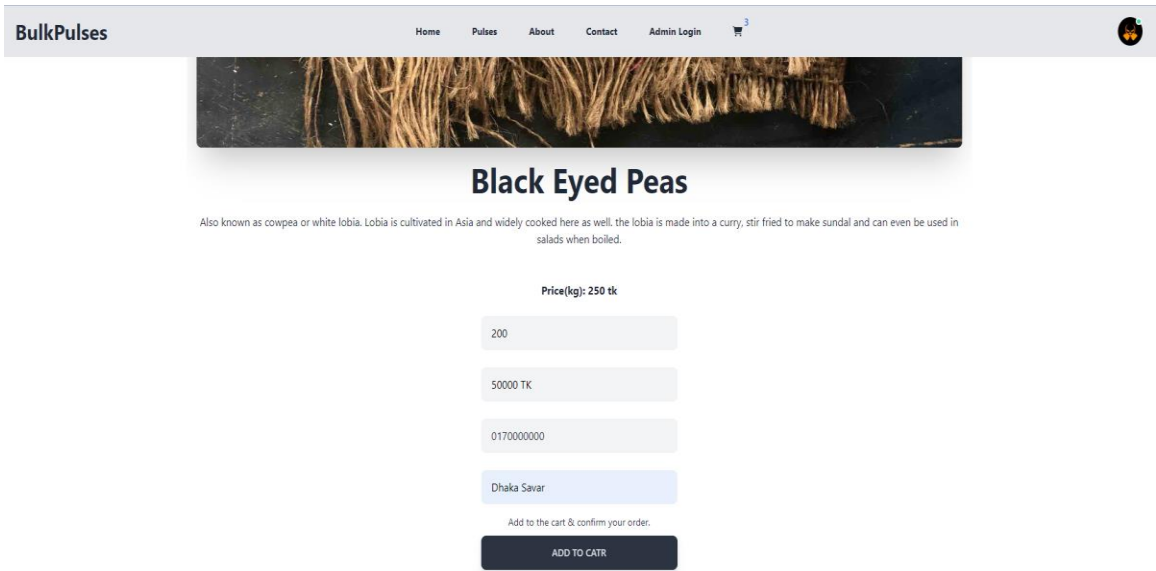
BulkPulses

Home Pulses About Contact Admin Login 3

Black Eyed Peas

Also known as cowpea or white lobia. Lobia is cultivated in Asia and widely cooked here as well. the lobia is made into a curry, stir fried to make sundal and can even be used in salads when boiled.

Price(kg): 250 tk

200

50000 TK

0170000000

Dhaka Savar

Add to the cart & confirm your order.

ADD TO CATR